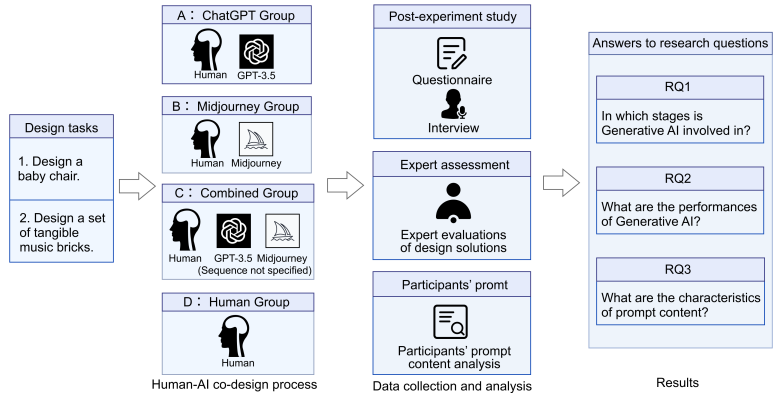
Design tasks

1. Design a baby chair.

2. Design a set of tangible music bricks.

A：ChatGPT Group

Human GPT-3.5

B：Midjourney Group

Human Midjourney

C：Combined Group

Human GPT-3.5 Midjourney (Sequence not specified)

D：Human Group

Human

Human-AI co-design process

Post-experiment study

Questionnaire

Interview

Expert assessment

Expert evaluations of design solutions

Participants' promt

Participants' prompt content analysis

Data collection and analysis

Answers to research questions

RQ1

In which stages is Generative AI involved in?

RQ2

What are the performances of Generative AI?

RQ3

What are the characteristics of prompt content?

Results